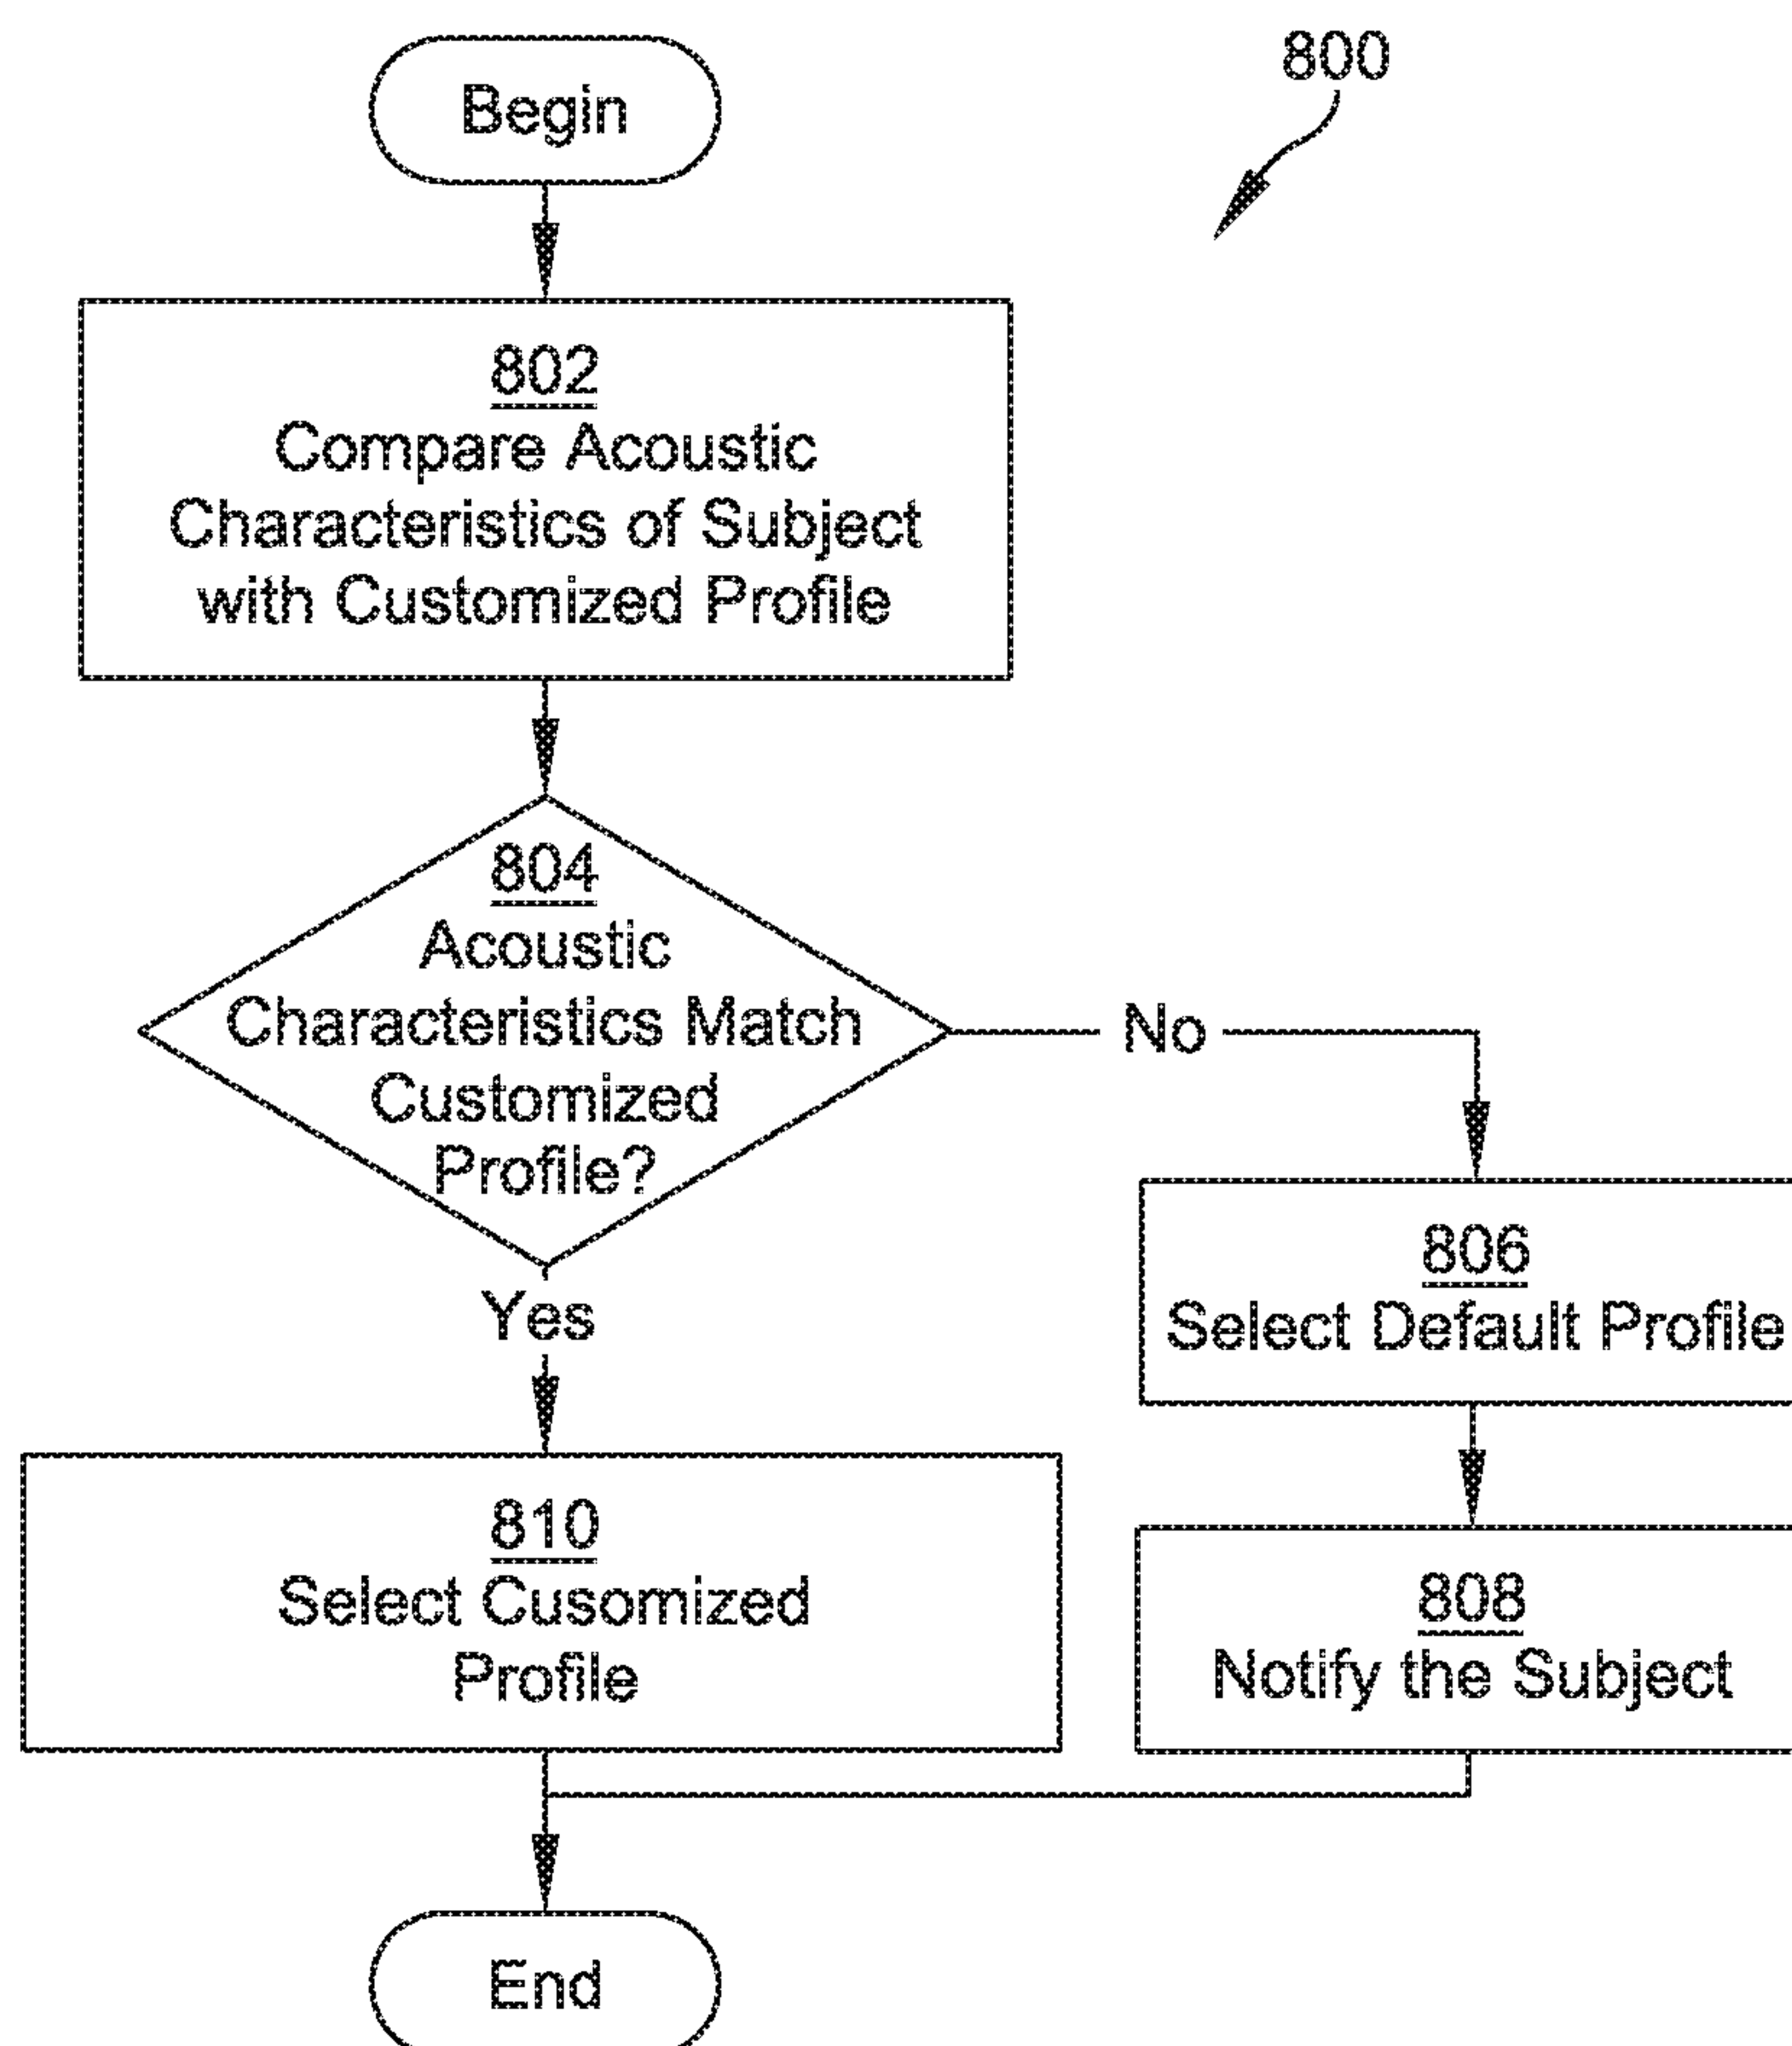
800

Begin

802
Compare Acoustic Characteristics of Subject with Customized Profile

804
Acoustic Characteristics Match Customized Profile?

No

Yes

806
Select Default Profile

808
Notify the Subject

810
Select Cusomized Profile

End